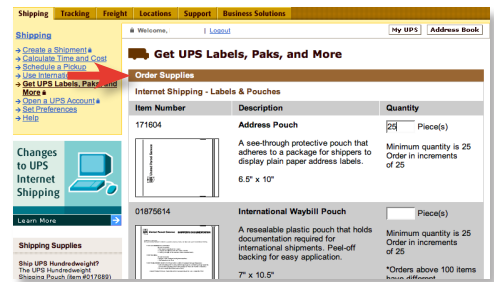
Shipping | Tracking | Freight | Locations | Support | Business Solutions

Welcome, | Logout

My UPS | Address Book

Shipping

Create a Shipment
Calculate Time and Cost
Schedule a Pickup
Use Internati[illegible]
Get UPS Labels, Paks, and More
Open a UPS Account
Set Preferences
Help

Changes to UPS Internet Shipping

Learn More

Shipping Supplies

Ship UPS Hundredweight?
The UPS Hundredweight Shipping Pouch (item #017889)

Get UPS Labels, Paks, and More

Order Supplies

Internet Shipping - Labels & Pouches

| Item Number | Description | Quantity |
|---|---|---|
| 171604 | Address Pouch<br>A see-through protective pouch that adheres to a package for shippers to display plain paper address labels.<br>6.5" x 10" | 25 Piece(s)<br>Minimum quantity is 25 Order in increments of 25 |
| 01875614 | International Waybill Pouch<br>A resealable plastic pouch that holds documentation required for international shipments. Peel-off backing for easy application.<br>7" x 10.5" | Piece(s)<br>*Orders above 100 items have different |